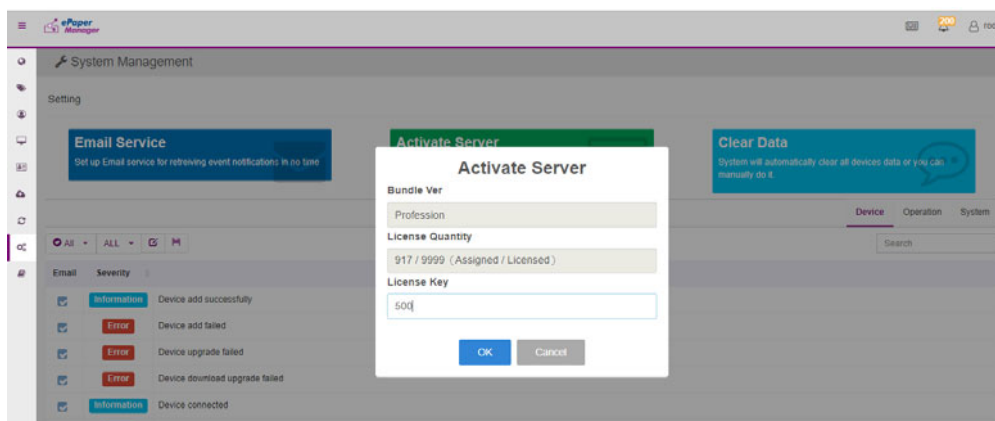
ePaper Manager

200

roo

System Management

Setting

Email Service

Set up Email service for retreiving event notifications in no time

Activate Server

Clear Data

System will automatically clear all devices data or you can manually do it.

Activate Server

Bundle Ver

Profession

License Quantity

917 / 9999 (Assigned / Licensed)

License Key

500

OK

Cancel

Device

Operation

System

Search

All

ALL

Email

Severity

Information

Device add successfully

Error

Device add failed

Error

Device upgrade failed

Error

Device download upgrade failed

Information

Device connected